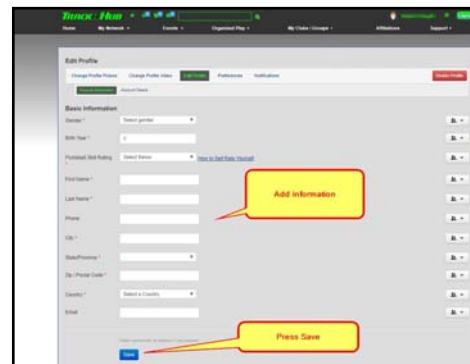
TRACK HUB

Home | My Network | Events | Organized Play | My Clubs / Groups | Affiliations | Support

Edit Profile

Change Profile Picture | Change Profile Video | Edit Profile | Preferences | Notifications

Disable Profile

Contact Information | Account Details

Basic Information

Gender * | Select gender

Birth Year * | 0

Pickleball Skill Rating * | Select Below | How to Self Rate Yourself

First Name *

Last Name *

Phone

City *

State/Province *

Zip / Postal Code *

Country * | Select a Country

Email

Add Information

Press Save

Save